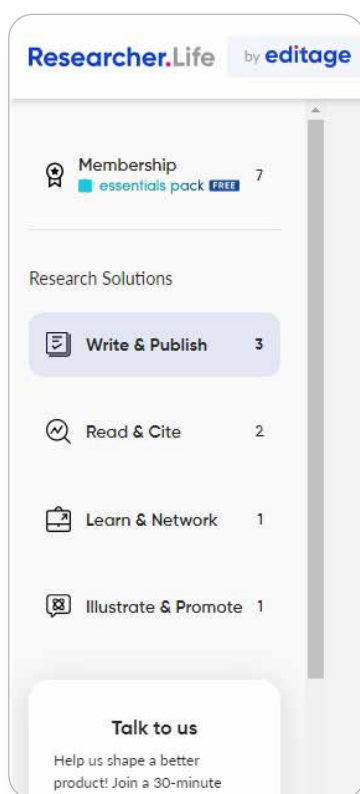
Researcher.Life by editage

Membership
essentials pack FREE 7

Research Solutions

Write & Publish 3

Read & Cite 2

Learn & Network 1

Illustrate & Promote 1

Talk to us

Help us shape a better product! Join a 30-minute